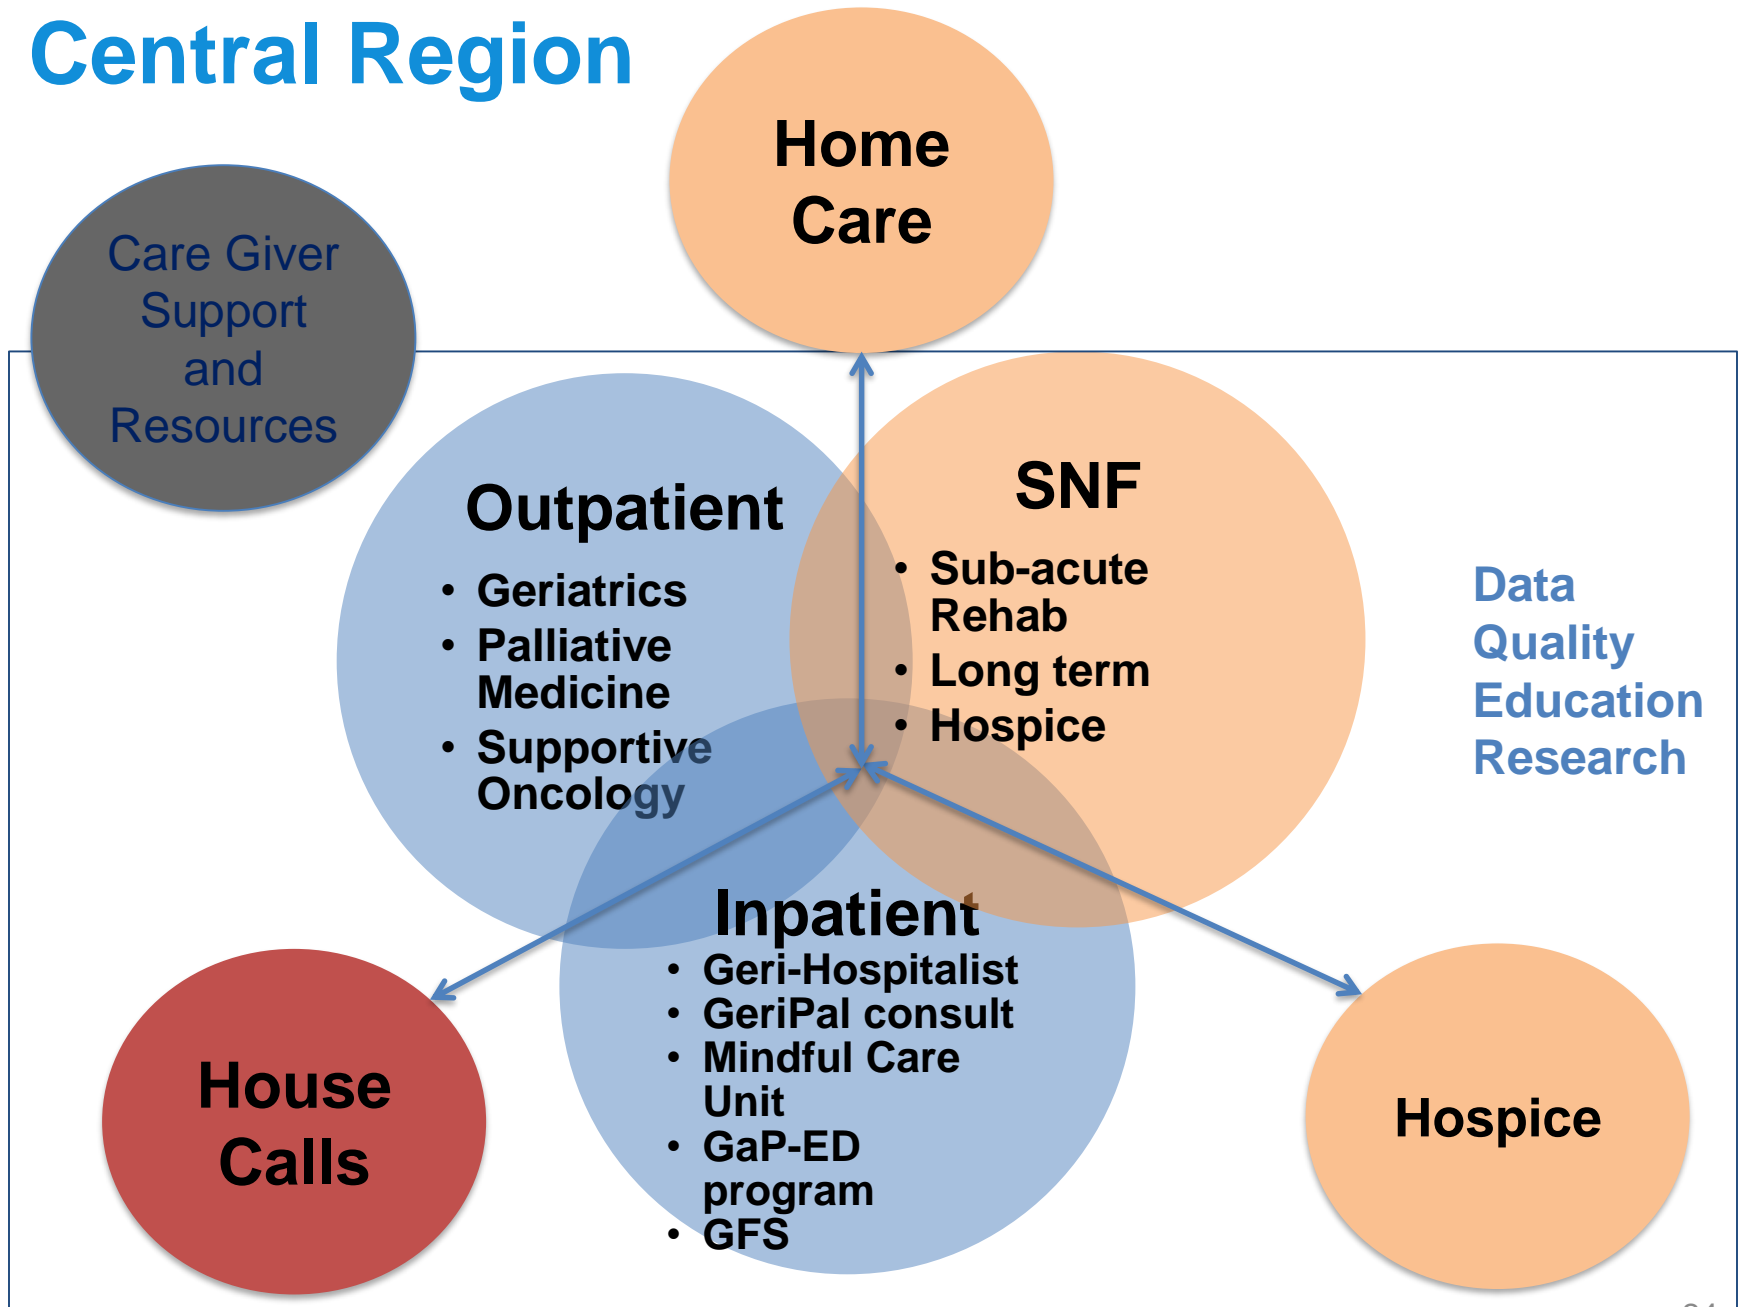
Central Region

Care Giver Support and Resources

Home Care

Outpatient
• Geriatrics
• Palliative Medicine
• Supportive Oncology

SNF
• Sub-acute Rehab
• Long term
• Hospice

Data
Quality
Education
Research

Inpatient
• Geri-Hospitalist
• GeriPal consult
• Mindful Care Unit
• GaP-ED program
• GFS

House Calls

Hospice